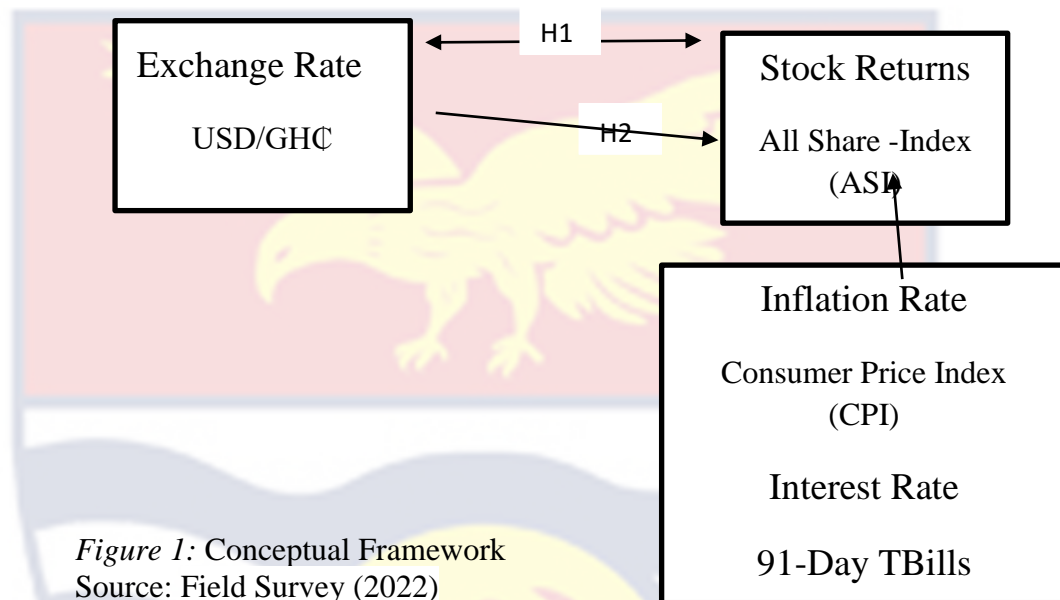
Exchange Rate

USD/GH₵

H1

H2

Stock Returns

All Share -Index (ASI)

Inflation Rate

Consumer Price Index (CPI)

Interest Rate

91-Day TBills

*Figure 1:* Conceptual Framework
Source: Field Survey (2022)